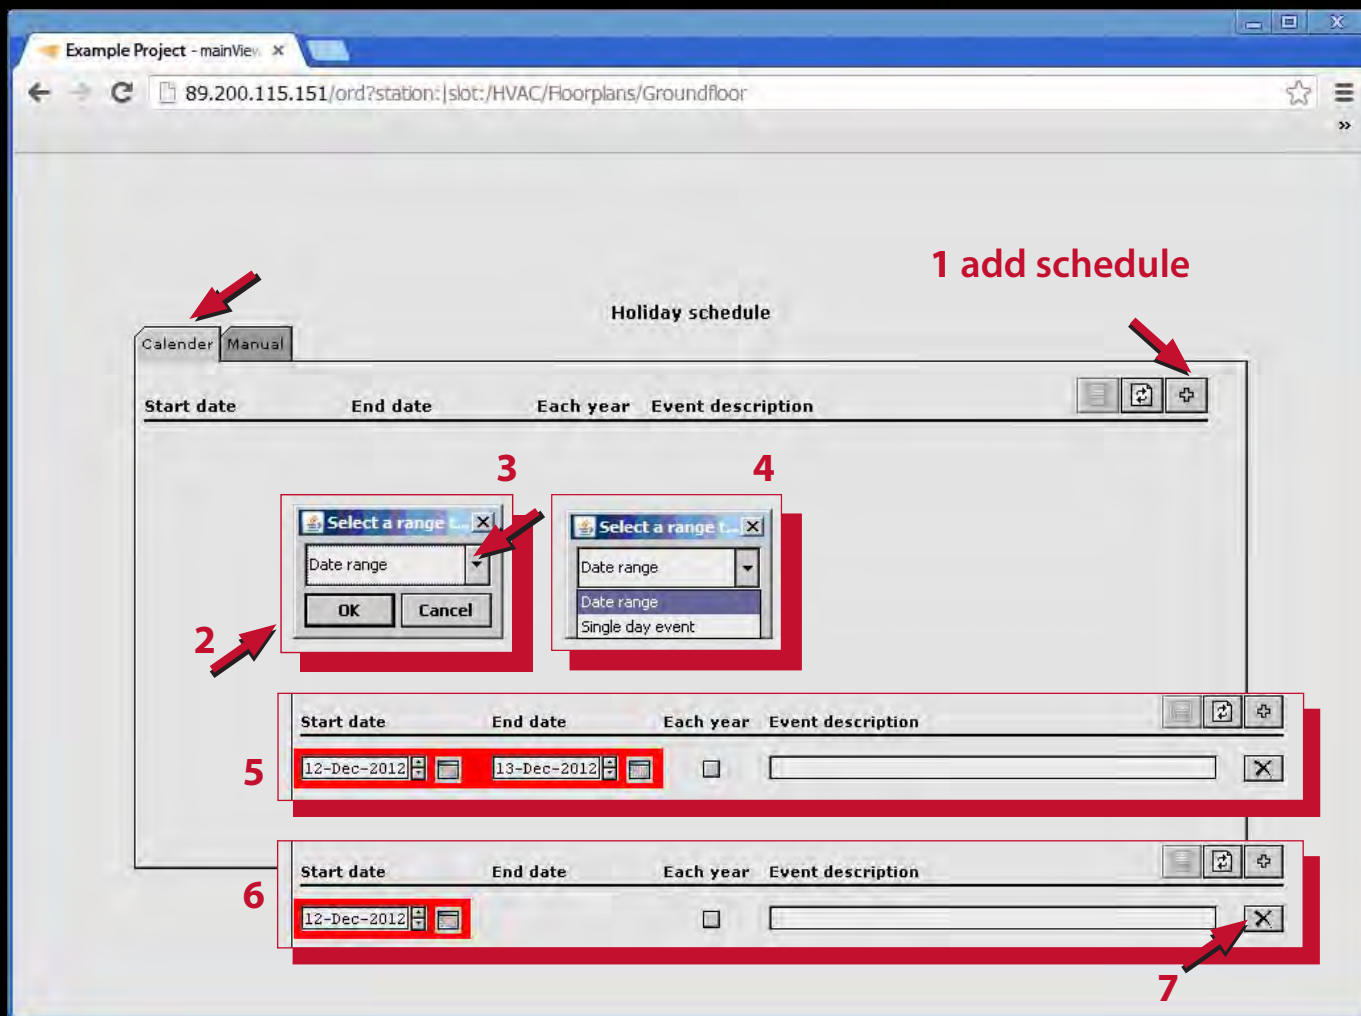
Example Project - mainVie ×

89.200.115.151/ord?station:|slot:/HVAC/Floorplans/Groundfloor

1 add schedule

Holiday schedule

Calender Manual

Start date End date Each year Event description

3

4

Select a range t... ×

Date range

OK Cancel

2

Select a range t... ×

Date range

Date range

Single day event

Start date End date Each year Event description

5

12-Dec-2012 13-Dec-2012

Start date End date Each year Event description

6

12-Dec-2012

7